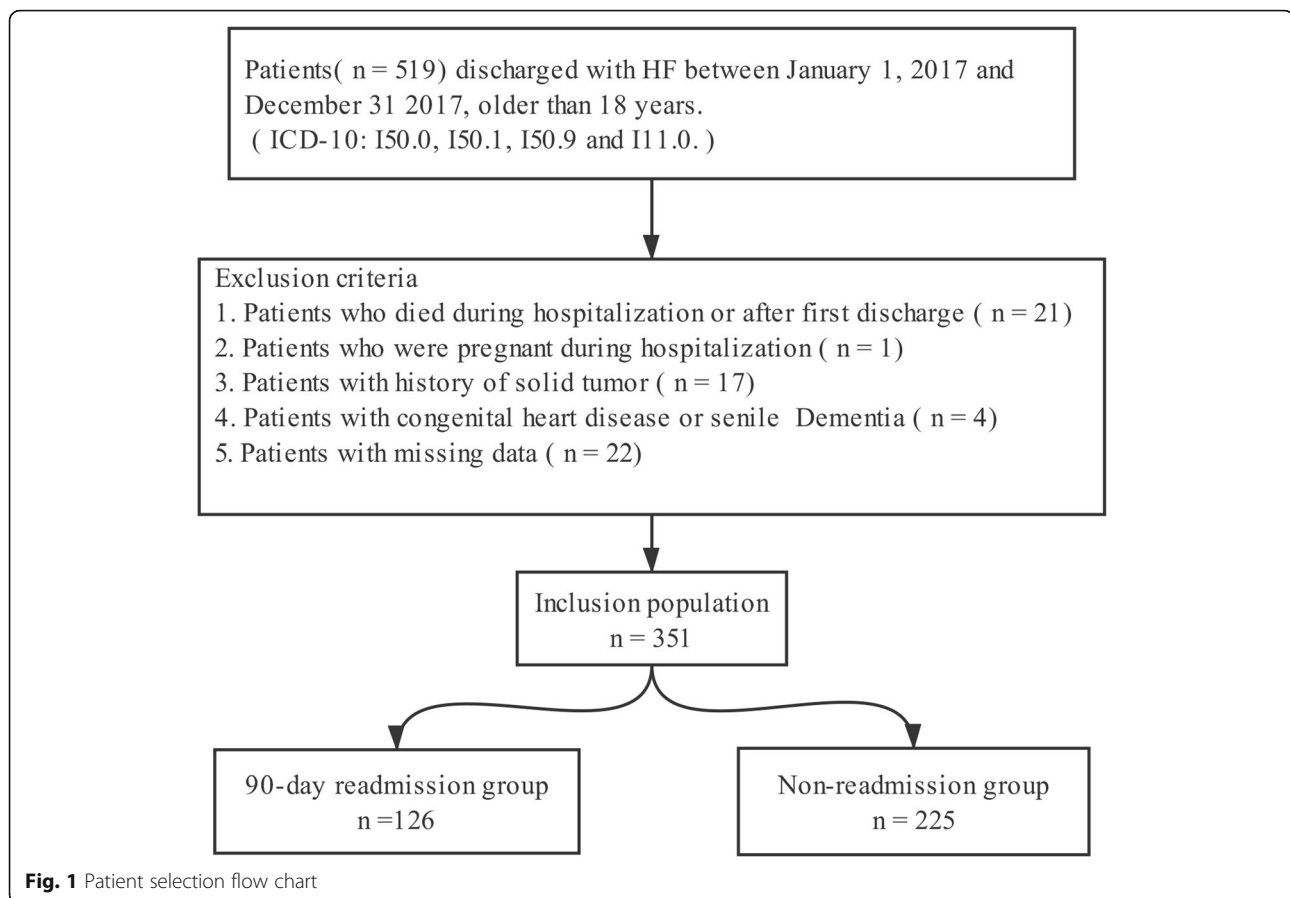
Patients( n = 519) discharged with HF between January 1, 2017 and December 31 2017, older than 18 years.
( ICD-10: I50.0, I50.1, I50.9 and I11.0. )

Exclusion criteria
1. Patients who died during hospitalization or after first discharge ( n = 21)
2. Patients who were pregnant during hospitalization ( n = 1)
3. Patients with history of solid tumor ( n = 17)
4. Patients with congenital heart disease or senile Dementia ( n = 4)
5. Patients with missing data ( n = 22)

Inclusion population
n = 351

90-day readmission group
n =126

Non-readmission group
n = 225

**Fig. 1** Patient selection flow chart